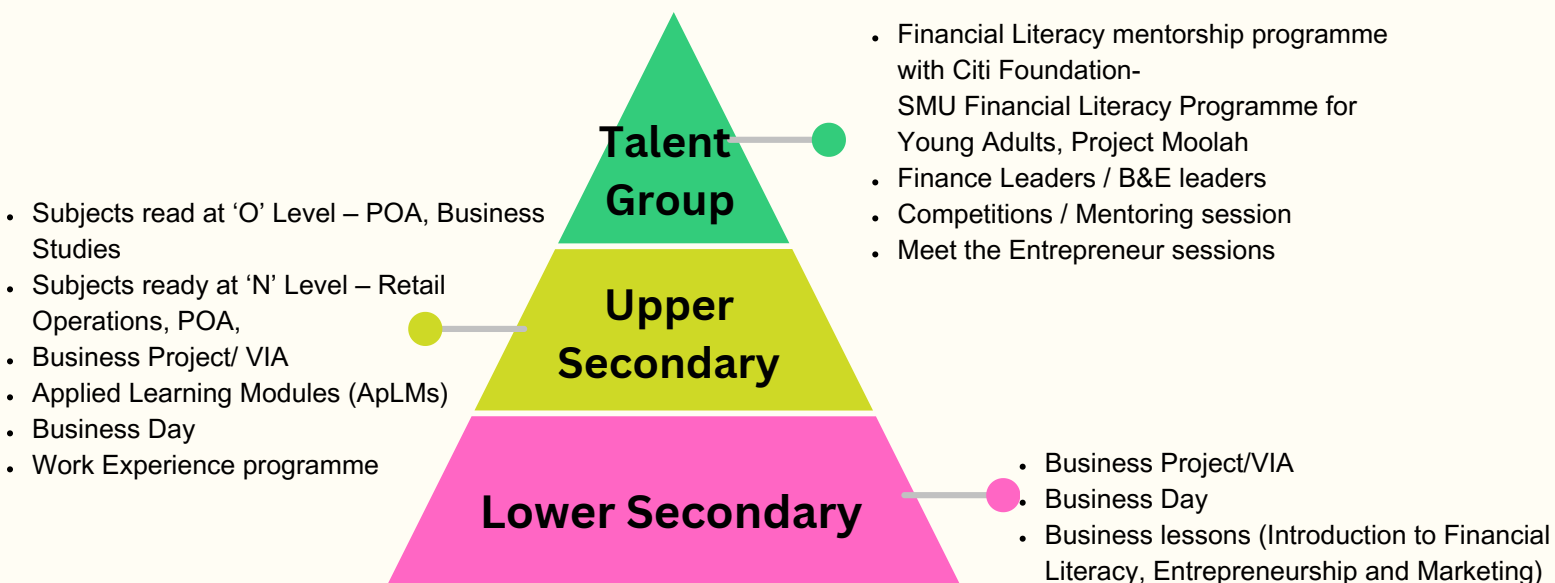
Talent Group

- Financial Literacy mentorship programme with Citi Foundation-
SMU Financial Literacy Programme for Young Adults, Project Moolah
- Finance Leaders / B&E leaders
- Competitions / Mentoring session
- Meet the Entrepreneur sessions

- Subjects read at ‘O’ Level – POA, Business Studies
- Subjects ready at ‘N’ Level – Retail Operations, POA,
- Business Project/ VIA
- Applied Learning Modules (ApLMs)
- Business Day
- Work Experience programme

Upper Secondary

Lower Secondary

- Business Project/VIA
- Business Day
- Business lessons (Introduction to Financial Literacy, Entrepreneurship and Marketing)